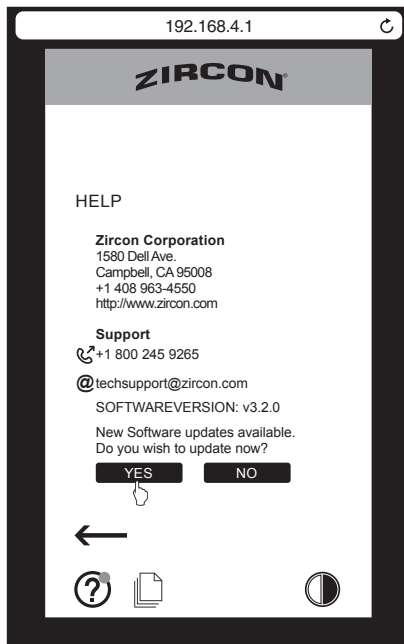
192.168.4.1

ZIRCON

HELP

**Zircon Corporation**
1580 Dell Ave.
Campbell, CA 95008
+1 408 963-4550
http://www.zircon.com

**Support**
+1 800 245 9265

@techsupport@zircon.com

SOFTWAREVERSION: v3.2.0

New Software updates available.
Do you wish to update now?

YES NO